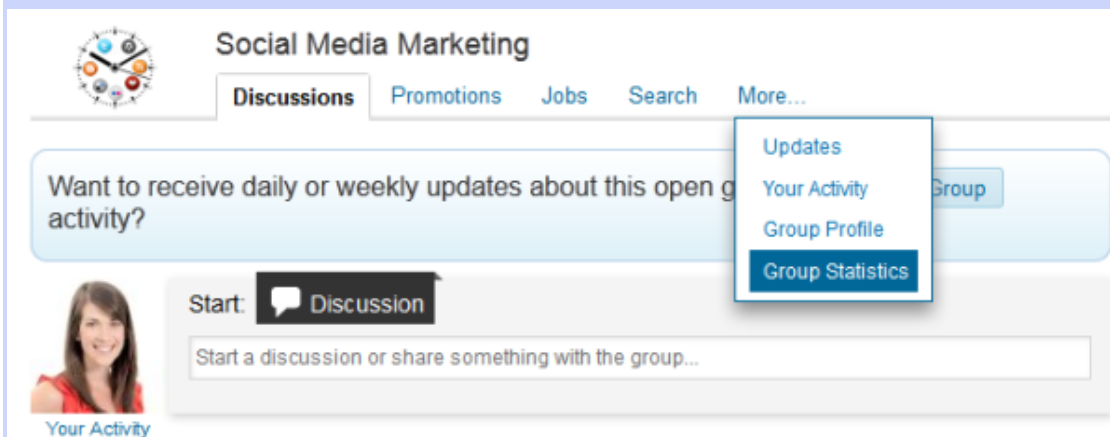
Social Media Marketing

Discussions Promotions Jobs Search More...

Updates
Your Activity
Group Profile
Group Statistics

Want to receive daily or weekly updates about this open g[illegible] activity?

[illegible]Group

Start: Discussion

Start a discussion or share something with the group...

Your Activity